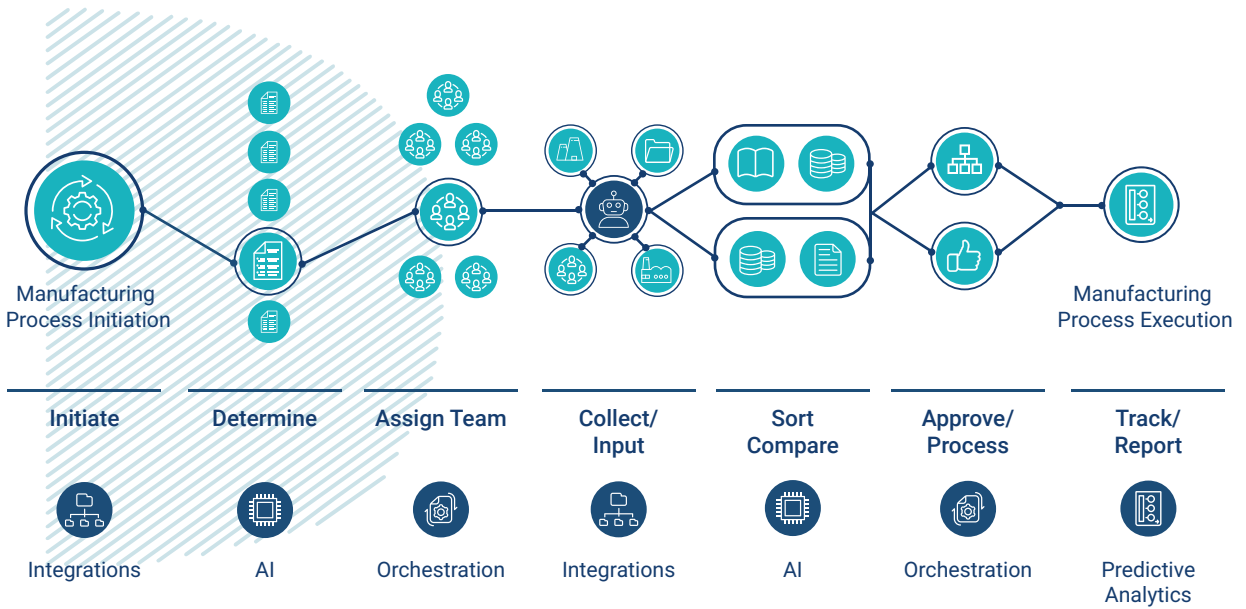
Manufacturing Process Initiation

Manufacturing Process Execution

Initiate

Integrations

Determine

AI

Assign Team

Orchestration

Collect/ Input

Integrations

Sort Compare

AI

Approve/ Process

Orchestration

Track/ Report

Predictive Analytics